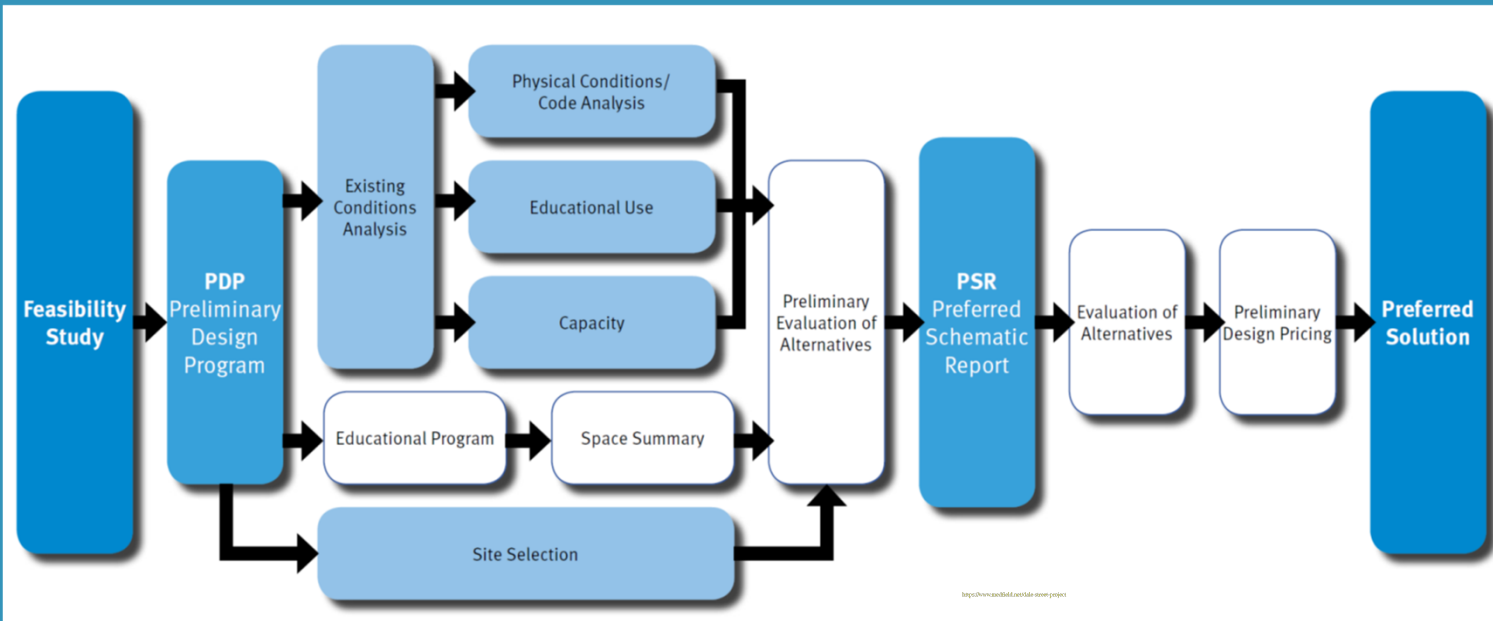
Feasibility Study

PDP
Preliminary Design Program

Existing Conditions Analysis

Physical Conditions/ Code Analysis

Educational Use

Capacity

Educational Program

Space Summary

Site Selection

Preliminary Evaluation of Alternatives

PSR
Preferred Schematic Report

Evaluation of Alternatives

Preliminary Design Pricing

Preferred Solution

https://www.medfield.net/dale-street-project